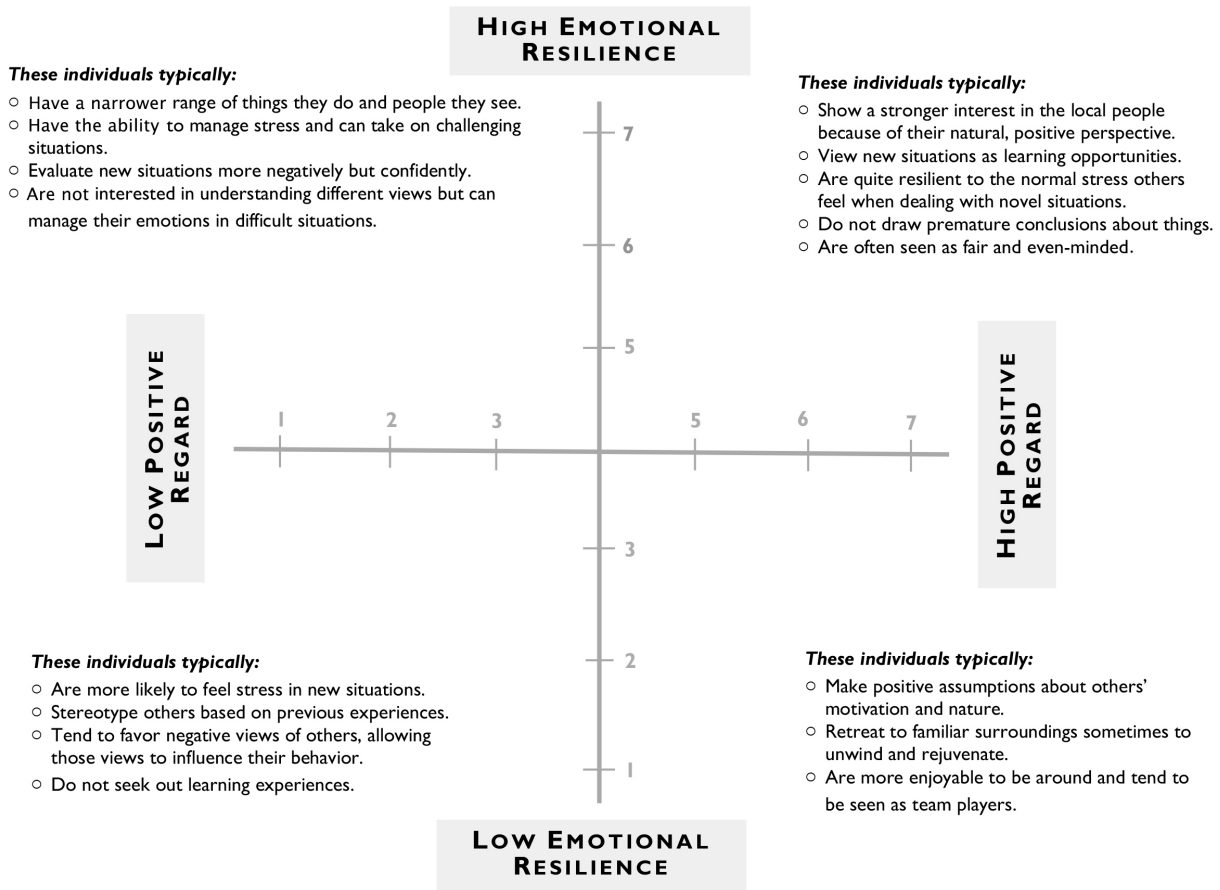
HIGH EMOTIONAL RESILIENCE

These individuals typically:
○ Have a narrower range of things they do and people they see.
○ Have the ability to manage stress and can take on challenging situations.
○ Evaluate new situations more negatively but confidently.
○ Are not interested in understanding different views but can manage their emotions in difficult situations.

These individuals typically:
○ Show a stronger interest in the local people because of their natural, positive perspective.
○ View new situations as learning opportunities.
○ Are quite resilient to the normal stress others feel when dealing with novel situations.
○ Do not draw premature conclusions about things.
○ Are often seen as fair and even-minded.

7
6
5

LOW POSITIVE REGARD

1 2 3 5 6 7

HIGH POSITIVE REGARD

3
2
1

These individuals typically:
○ Are more likely to feel stress in new situations.
○ Stereotype others based on previous experiences.
○ Tend to favor negative views of others, allowing those views to influence their behavior.
○ Do not seek out learning experiences.

These individuals typically:
○ Make positive assumptions about others' motivation and nature.
○ Retreat to familiar surroundings sometimes to unwind and rejuvenate.
○ Are more enjoyable to be around and tend to be seen as team players.

LOW EMOTIONAL RESILIENCE